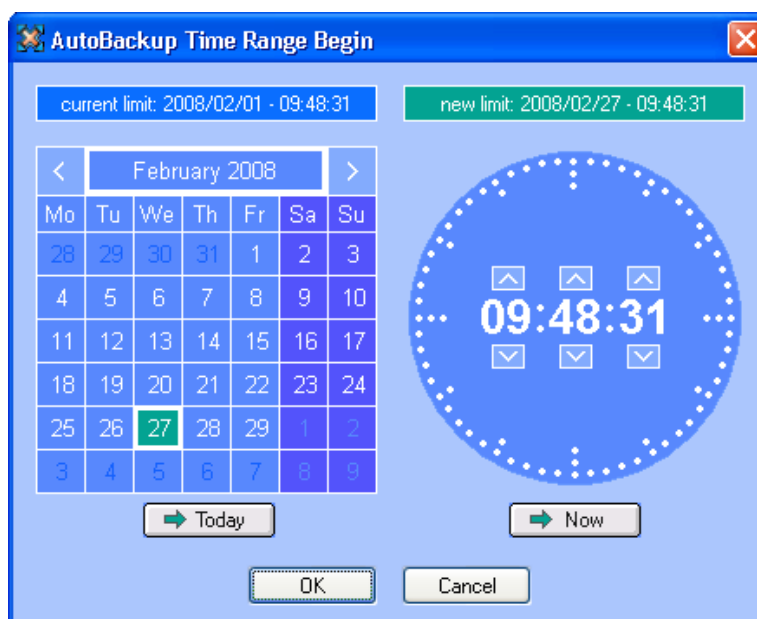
AutoBackup Time Range Begin

current limit: 2008/02/01 - 09:48:31

new limit: 2008/02/27 - 09:48:31

February 2008

| Mo | Tu | We | Th | Fr | Sa | Su |
|---|---|---|---|---|---|---|
| 28 | 29 | 30 | 31 | 1 | 2 | 3 |
| 4 | 5 | 6 | 7 | 8 | 9 | 10 |
| 11 | 12 | 13 | 14 | 15 | 16 | 17 |
| 18 | 19 | 20 | 21 | 22 | 23 | 24 |
| 25 | 26 | 27 | 28 | 29 | 1 | 2 |
| 3 | 4 | 5 | 6 | 7 | 8 | 9 |

09:48:31

Today

Now

OK

Cancel